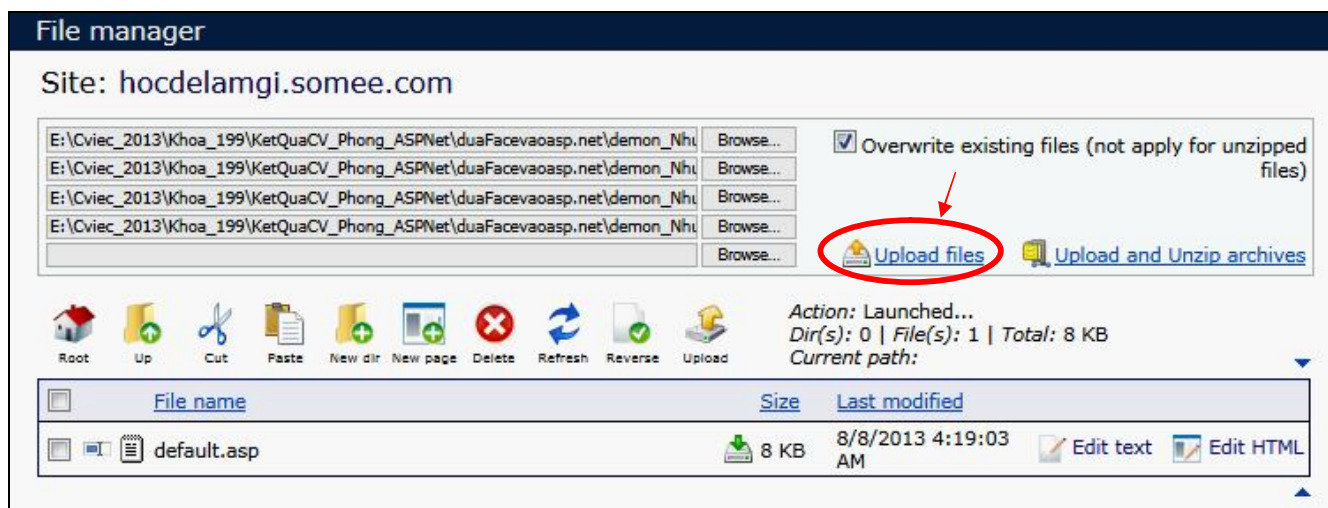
File manager

Site: hocdelamgi.somee.com

E:\Cviec_2013\Khoa_199\KetQuaCV_Phong_ASPNet\duaFacevaoasp.net\demon_Nhu Browse...
E:\Cviec_2013\Khoa_199\KetQuaCV_Phong_ASPNet\duaFacevaoasp.net\demon_Nhu Browse...
E:\Cviec_2013\Khoa_199\KetQuaCV_Phong_ASPNet\duaFacevaoasp.net\demon_Nhu Browse...
E:\Cviec_2013\Khoa_199\KetQuaCV_Phong_ASPNet\duaFacevaoasp.net\demon_Nhu Browse...
Browse...

Overwrite existing files (not apply for unzipped files)

Upload files Upload and Unzip archives

Root Up Cut Paste New dir New page Delete Refresh Reverse Upload

Action: Launched...
Dir(s): 0 | File(s): 1 | Total: 8 KB
Current path:

| | File name | Size | Last modified | | |
|---|---|---|---|---|---|
| | default.asp | 8 KB | 8/8/2013 4:19:03 AM | Edit text | Edit HTML |